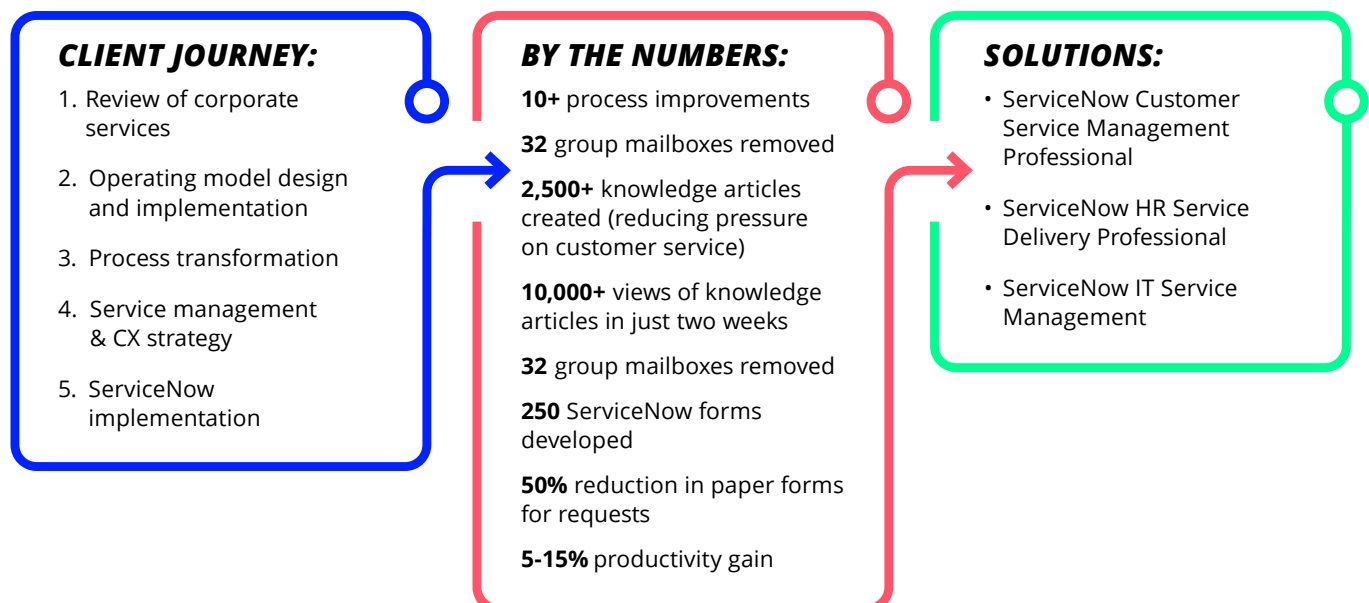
CLIENT JOURNEY:

1. Review of corporate services

2. Operating model design and implementation

3. Process transformation

4. Service management & CX strategy

5. ServiceNow implementation

BY THE NUMBERS:

**10+** process improvements

**32** group mailboxes removed

**2,500+** knowledge articles created (reducing pressure on customer service)

**10,000+** views of knowledge articles in just two weeks

**32** group mailboxes removed

**250** ServiceNow forms developed

**50%** reduction in paper forms for requests

**5-15%** productivity gain

SOLUTIONS:

• ServiceNow Customer Service Management Professional

• ServiceNow HR Service Delivery Professional

• ServiceNow IT Service Management